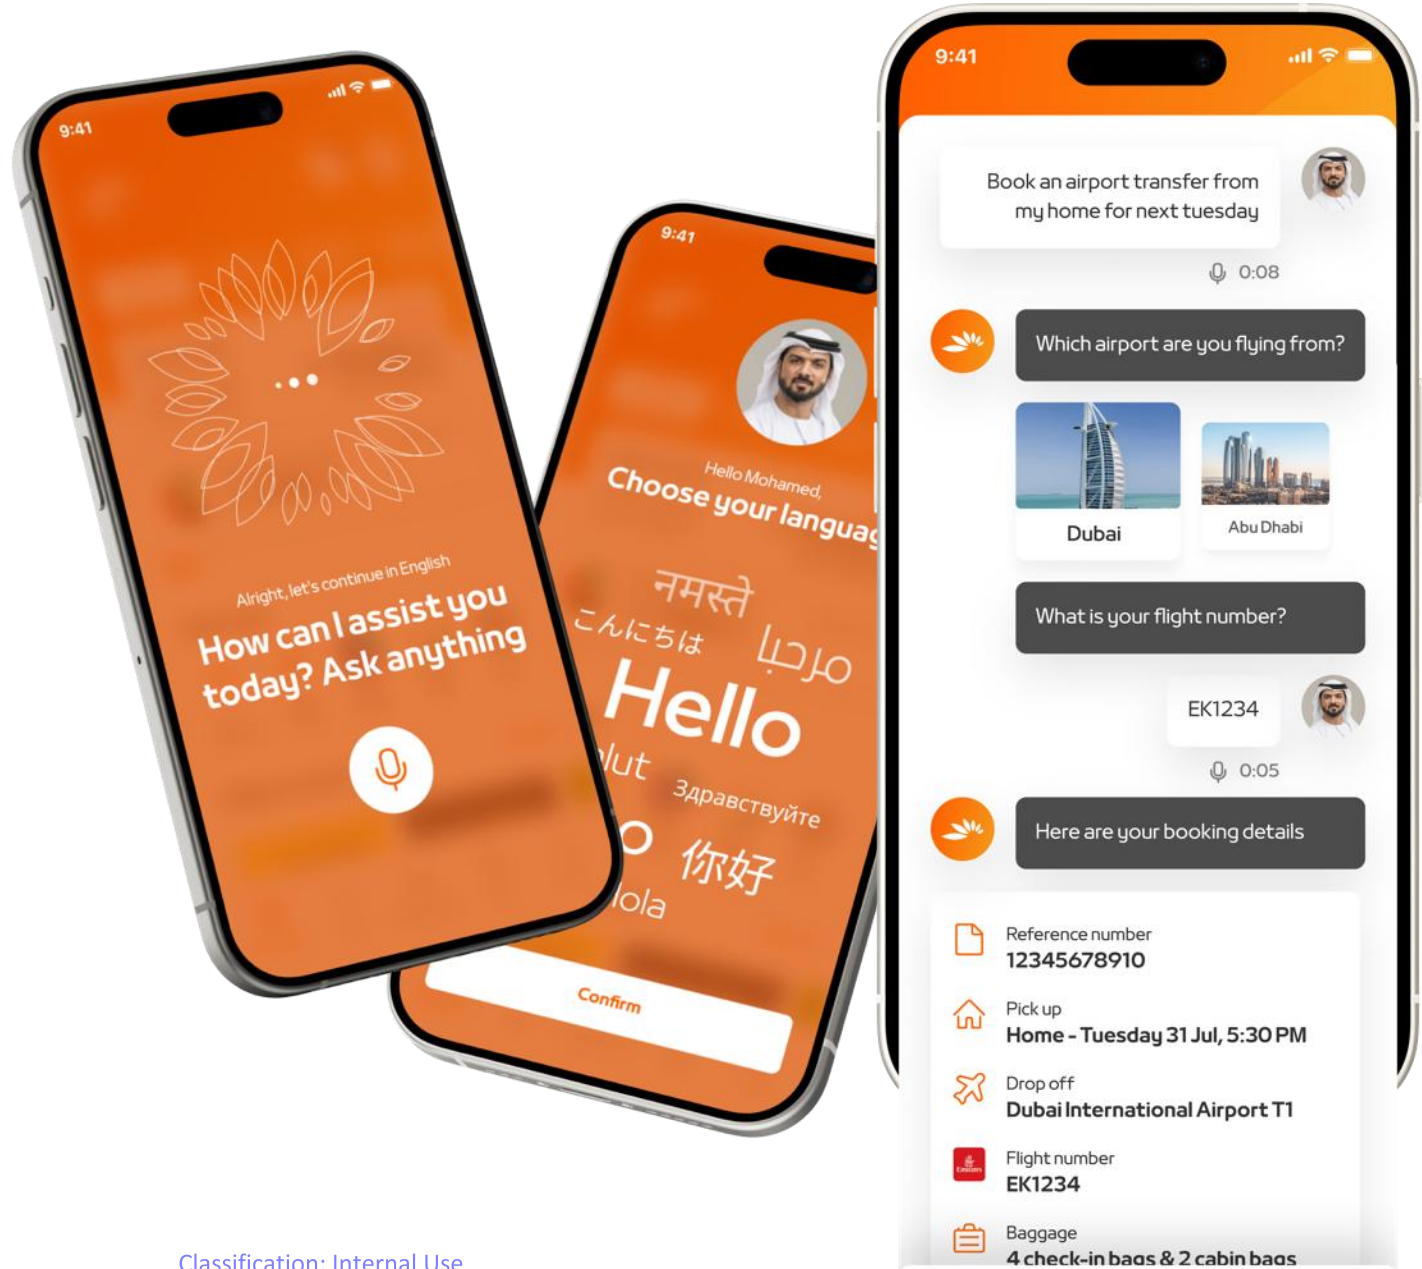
9:41

Alright, let's continue in English

How can I assist you today? Ask anything

9:41

Hello Mohamed,

Choose your languag

नमस्ते

こんにちは

مرحبا

Hello

lut

Здравствуйте

o

你好

lola

Confirm

9:41

Book an airport transfer from my home for next tuesday

0:08

Which airport are you flying from?

Dubai

Abu Dhabi

What is your flight number?

EK1234

0:05

Here are your booking details

Reference number
12345678910

Pick up
Home - Tuesday 31 Jul, 5:30 PM

Drop off
Dubai International Airport T1

Flight number
EK1234

Baggage
4 check-in bags & 2 cabin bags

Classification: Internal Use